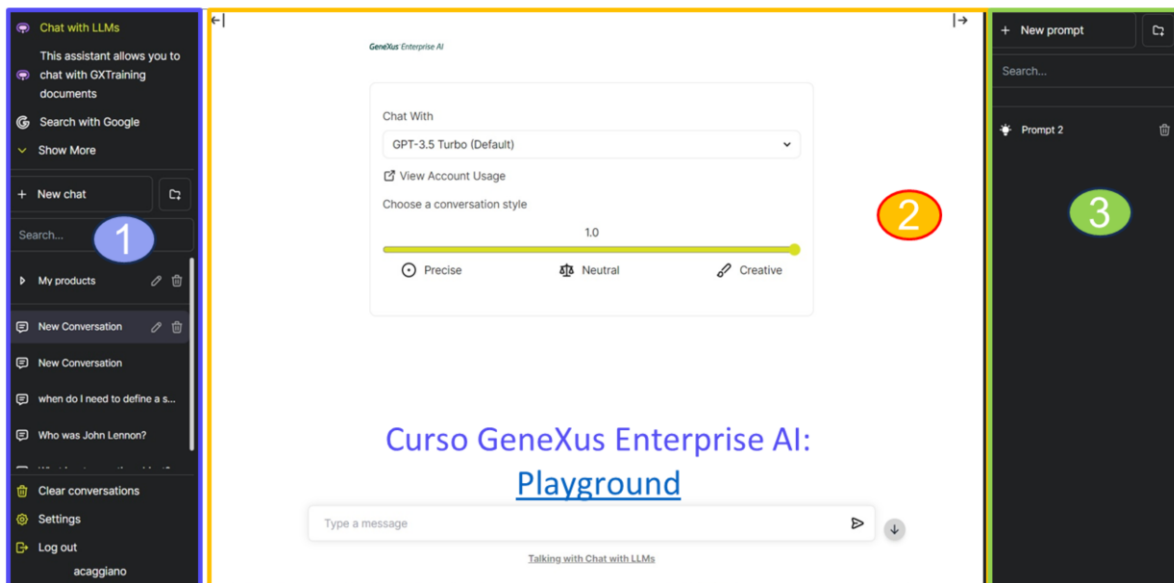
Chat with LLMs

This assistant allows you to chat with GXTraining documents

Search with Google

Show More

+ New chat

Search...

1

My products

New Conversation

New Conversation

when do I need to define a s...

Who was John Lennon?

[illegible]

Clear conversations

Settings

Log out

acaggiano

GeneXus Enterprise AI

Chat With

GPT-3.5 Turbo (Default)

View Account Usage

Choose a conversation style

1.0

Precise

Neutral

Creative

2

Curso GeneXus Enterprise AI: Playground

Type a message

Talking with Chat with LLMs

+ New prompt

Search...

Prompt 2

3